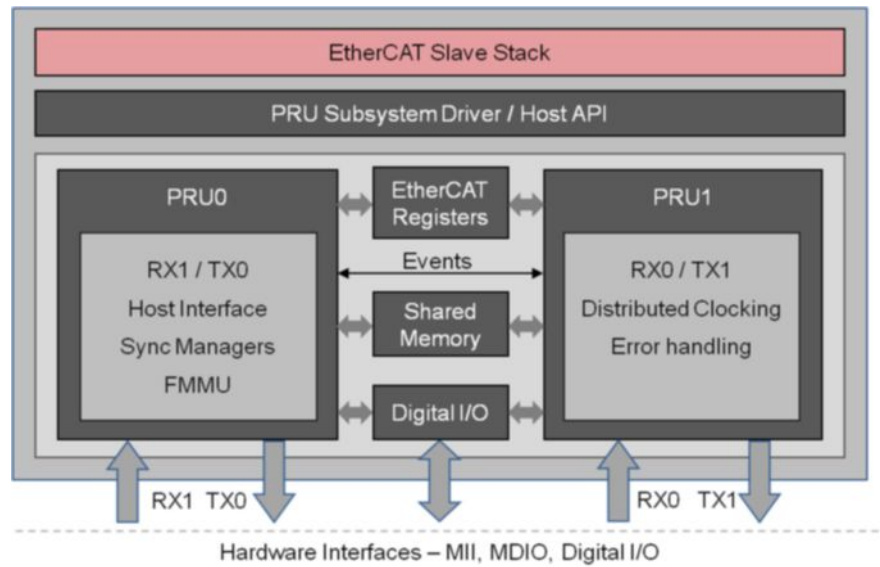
EtherCAT Slave Stack

PRU Subsystem Driver / Host API

PRU0

RX1 / TX0
Host Interface
Sync Managers
FMMU

EtherCAT Registers

Events

Shared Memory

Digital I/O

PRU1

RX0 / TX1
Distributed Clocking
Error handling

RX1 TX0

RX0 TX1

Hardware Interfaces – MII, MDIO, Digital I/O